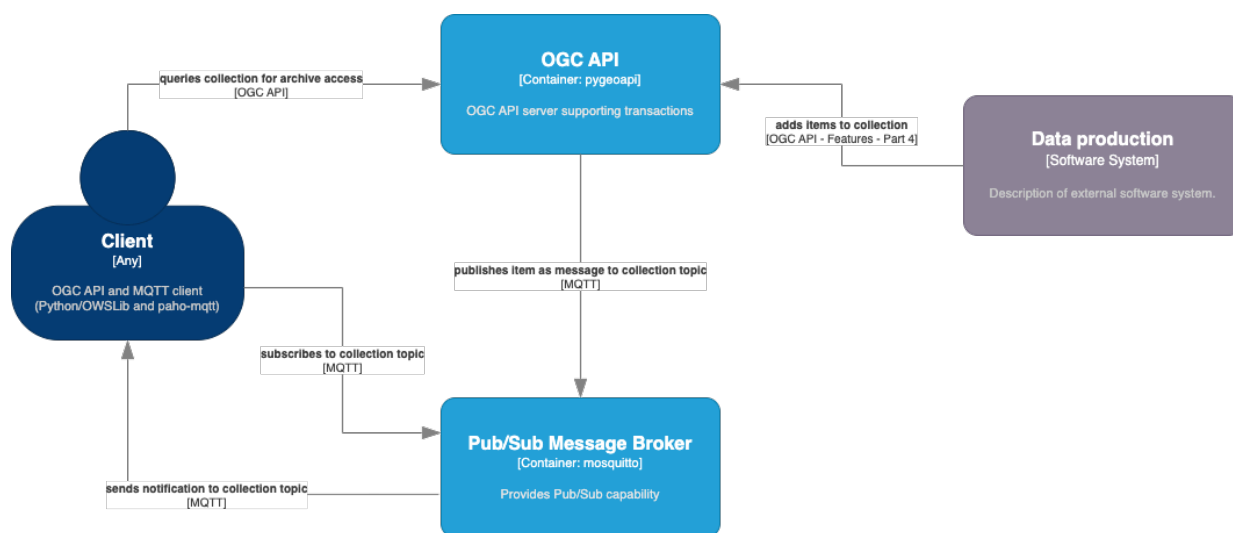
OGC API
[Container: pygeoapi]

OGC API server supporting transactions

queries collection for archive access
[OGC API]

adds items to collection
[OGC API - Features - Part 4]

Data production
[Software System]

Description of external software system.

Client
[Any]

OGC API and MQTT client
(Python/OWSLib and paho-mqtt)

publishes item as message to collection topic
[MQTT]

subscribes to collection topic
[MQTT]

Pub/Sub Message Broker
[Container: mosquitto]

Provides Pub/Sub capability

sends notification to collection topic
[MQTT]